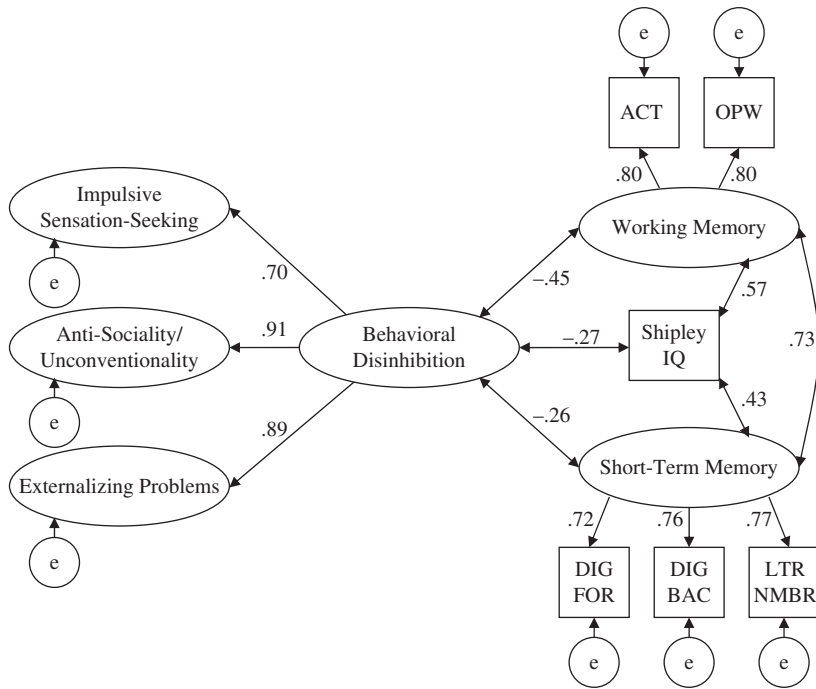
e
e
ACT
OPW
.80
.80
Impulsive Sensation-Seeking
Working Memory
e
.70
–.45
.57
Anti-Sociality/ Unconventionality
.91
Behavioral Disinhibition
–.27
Shipley IQ
.73
e
.43
–.26
.89
Externalizing Problems
Short-Term Memory
.72
.76
.77
e
DIG FOR
DIG BAC
LTR NMBR
e
e
e